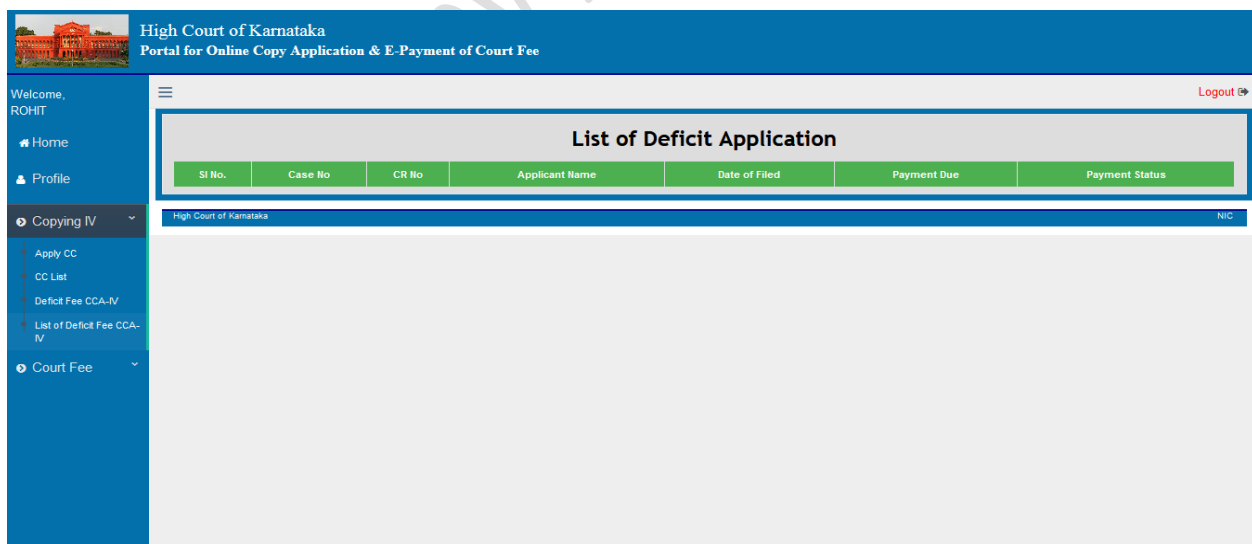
High Court of Karnataka
Portal for Online Copy Application & E-Payment of Court Fee

Welcome,
ROHIT

Home

Profile

Copying IV

Apply CC

CC List

Deficit Fee CCA-IV

List of Deficit Fee CCA-IV

Court Fee

Logout

List of Deficit Application

| Sl No. | Case No | CR No | Applicant Name | Date of Filed | Payment Due | Payment Status |
|---|---|---|---|---|---|---|

High Court of Karnataka

NIC